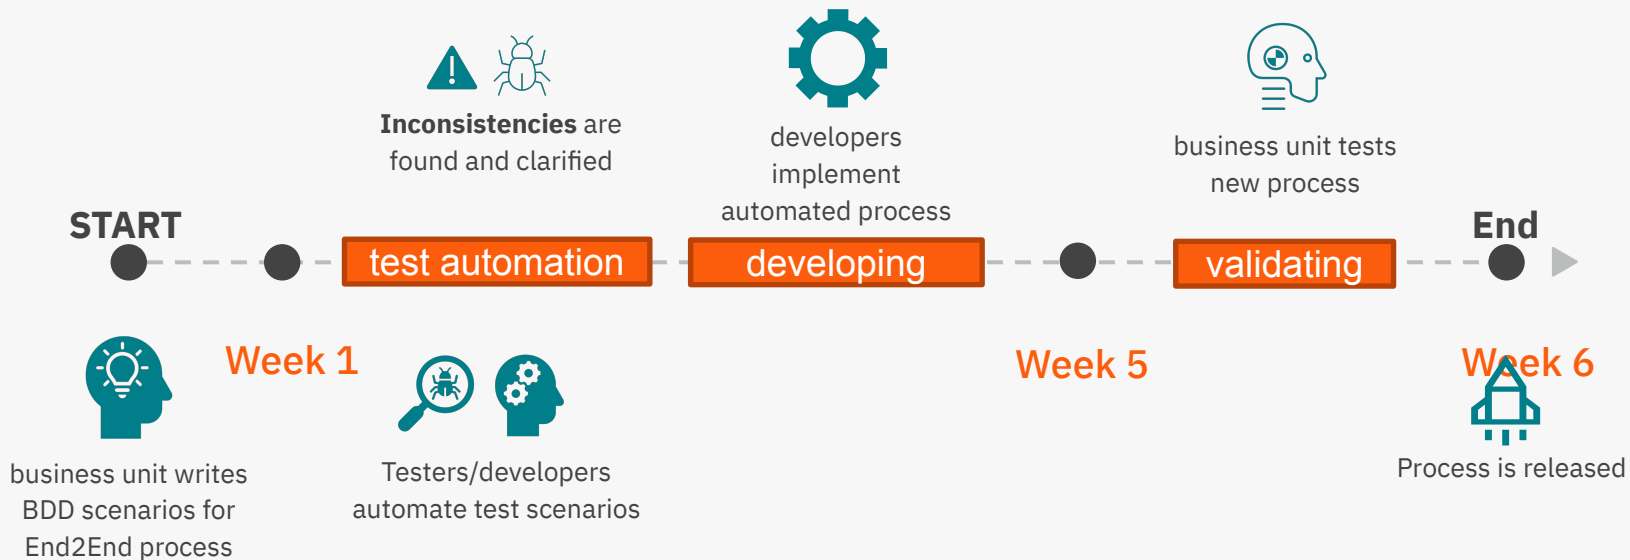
**Inconsistencies** are found and clarified

developers implement automated process

business unit tests new process

START

test automation

developing

validating

End

Week 1

Week 5

Week 6

business unit writes BDD scenarios for End2End process

Testers/developers automate test scenarios

Process is released